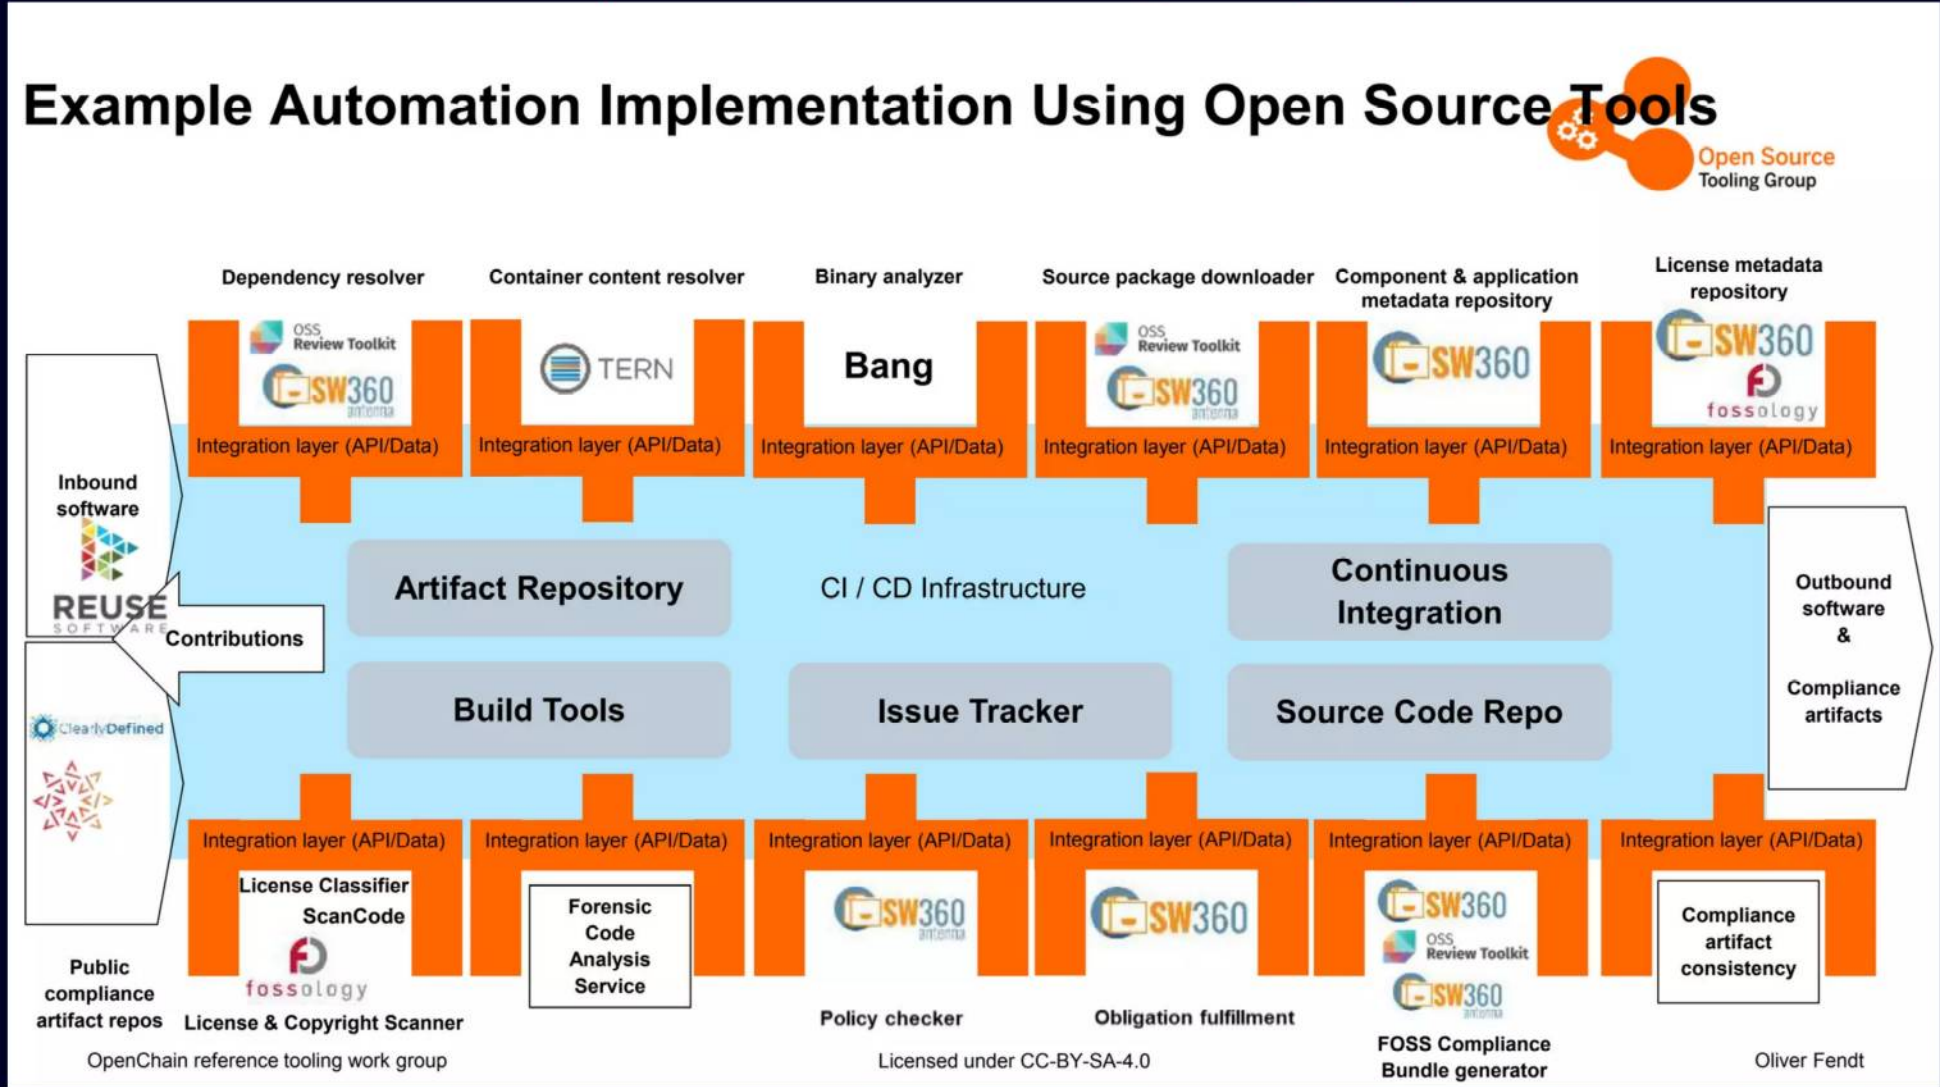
Example Automation Implementation Using Open Source Tools

Open Source Tooling Group

Dependency resolver

Container content resolver

Binary analyzer

Source package downloader

Component & application metadata repository

License metadata repository

OSS Review Toolkit

SW360 antenna

TERN

Bang

OSS Review Toolkit

SW360 antenna

SW360

SW360

fossology

Integration layer (API/Data)

Integration layer (API/Data)

Integration layer (API/Data)

Integration layer (API/Data)

Integration layer (API/Data)

Integration layer (API/Data)

Inbound software

REUSE SOFTWARE

Contributions

ClearlyDefined

Artifact Repository

CI / CD Infrastructure

Continuous Integration

Build Tools

Issue Tracker

Source Code Repo

Outbound software & Compliance artifacts

Integration layer (API/Data)

Integration layer (API/Data)

Integration layer (API/Data)

Integration layer (API/Data)

Integration layer (API/Data)

Integration layer (API/Data)

License Classifier

ScanCode

fossology

Forensic Code Analysis Service

SW360 antenna

SW360

SW360

OSS Review Toolkit

SW360 antenna

Compliance artifact consistency

Public compliance artifact repos

License & Copyright Scanner

Policy checker

Obligation fulfillment

FOSS Compliance Bundle generator

OpenChain reference tooling work group

Licensed under CC-BY-SA-4.0

Oliver Fendt